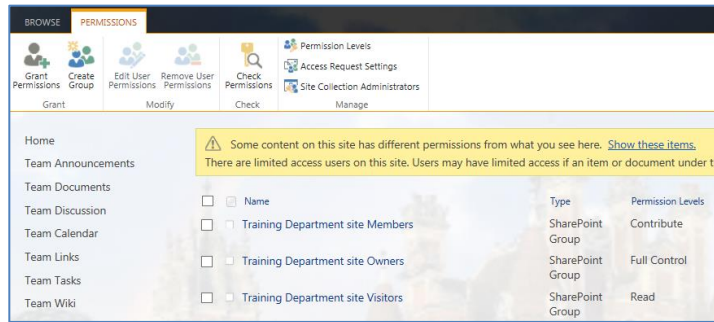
BROWSE PERMISSIONS

Grant Permissions Create Group
Grant

Edit User Permissions Remove User Permissions
Modify

Check Permissions
Check

Permission Levels
Access Request Settings
Site Collection Administrators
Manage

Home
Team Announcements
Team Documents
Team Discussion
Team Calendar
Team Links
Team Tasks
Team Wiki

Some content on this site has different permissions from what you see here. Show these items.
There are limited access users on this site. Users may have limited access if an item or document under t

| Name | Type | Permission Levels |
|---|---|---|
| Training Department site Members | SharePoint Group | Contribute |
| Training Department site Owners | SharePoint Group | Full Control |
| Training Department site Visitors | SharePoint Group | Read |